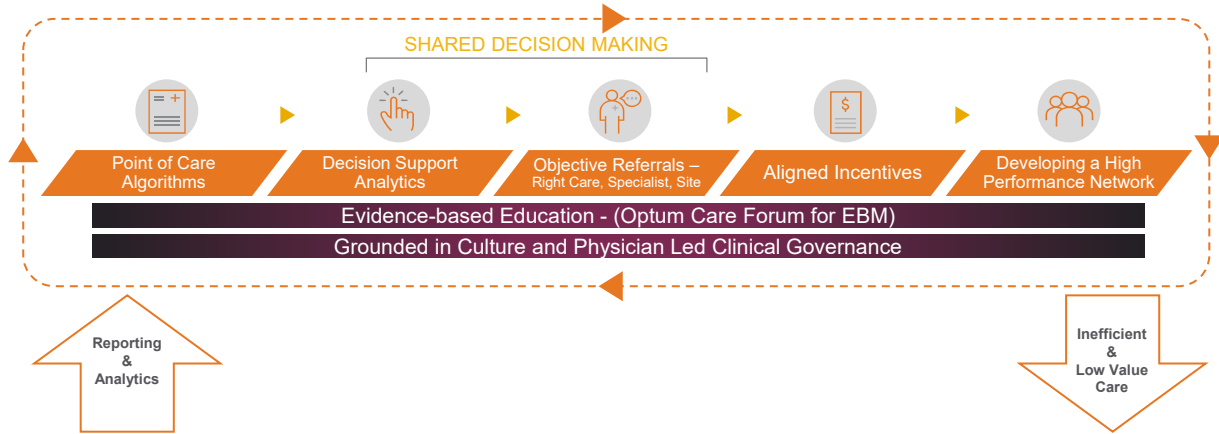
SHARED DECISION MAKING

Point of Care Algorithms

Decision Support Analytics

Objective Referrals – Right Care, Specialist, Site

Aligned Incentives

Developing a High Performance Network

Evidence-based Education - (Optum Care Forum for EBM)

Grounded in Culture and Physician Led Clinical Governance

Reporting & Analytics

Inefficient & Low Value Care